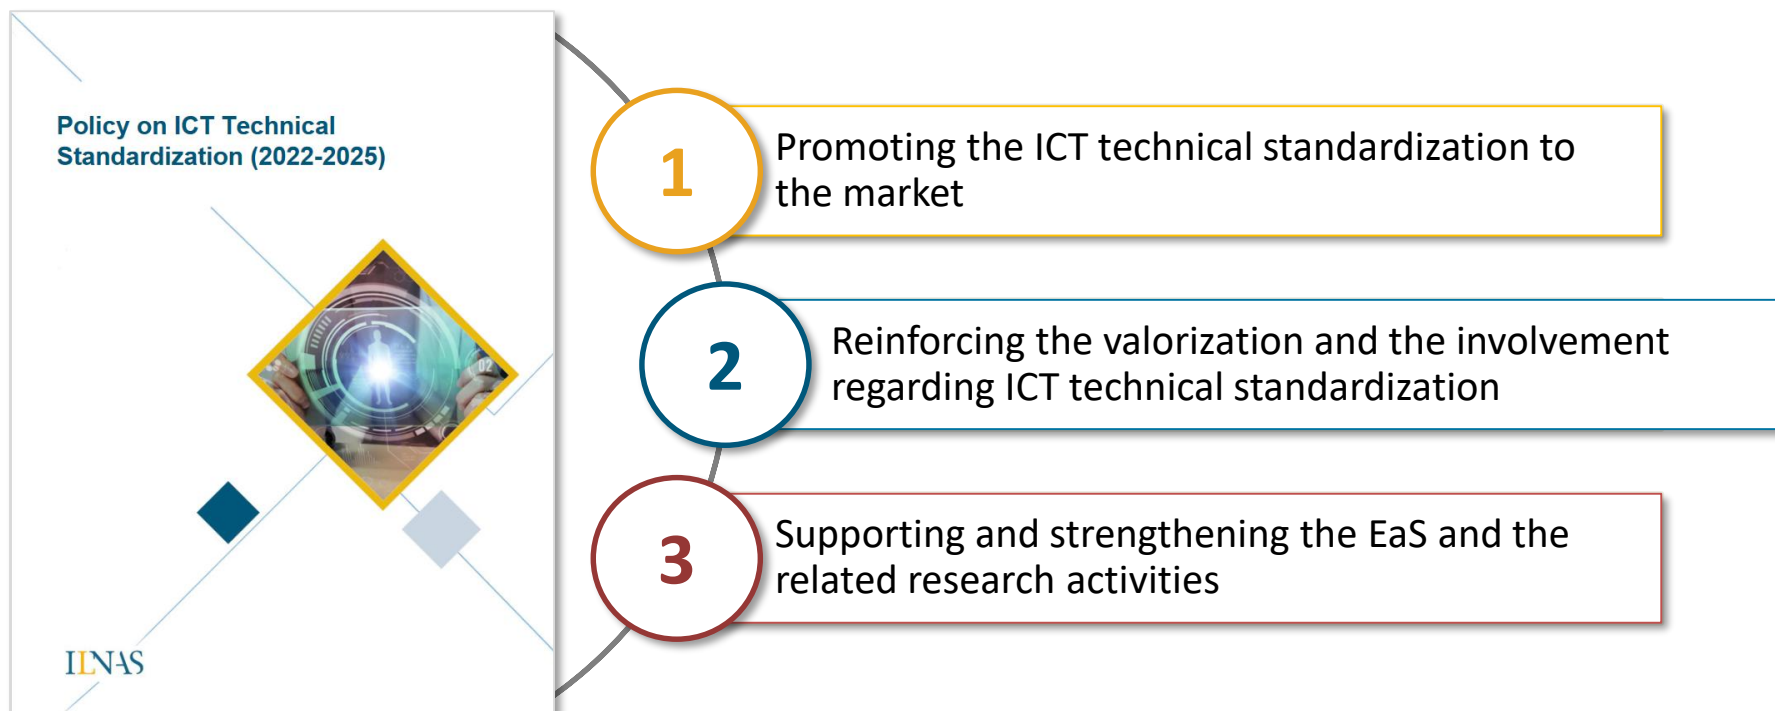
Policy on ICT Technical Standardization (2022-2025)

ILNAS

1 Promoting the ICT technical standardization to the market

2 Reinforcing the valorization and the involvement regarding ICT technical standardization

3 Supporting and strengthening the EaS and the related research activities